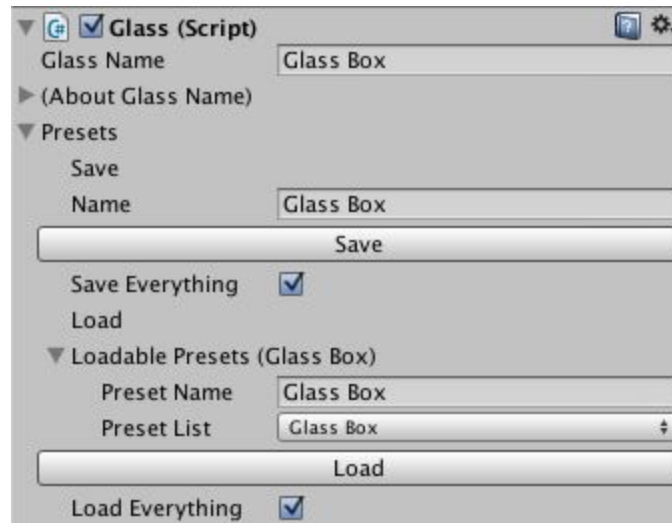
Glass (Script)

Glass Name Glass Box

(About Glass Name)

Presets

Save

Name Glass Box

Save

Save Everything

Load

Loadable Presets (Glass Box)

Preset Name Glass Box

Preset List Glass Box

Load

Load Everything